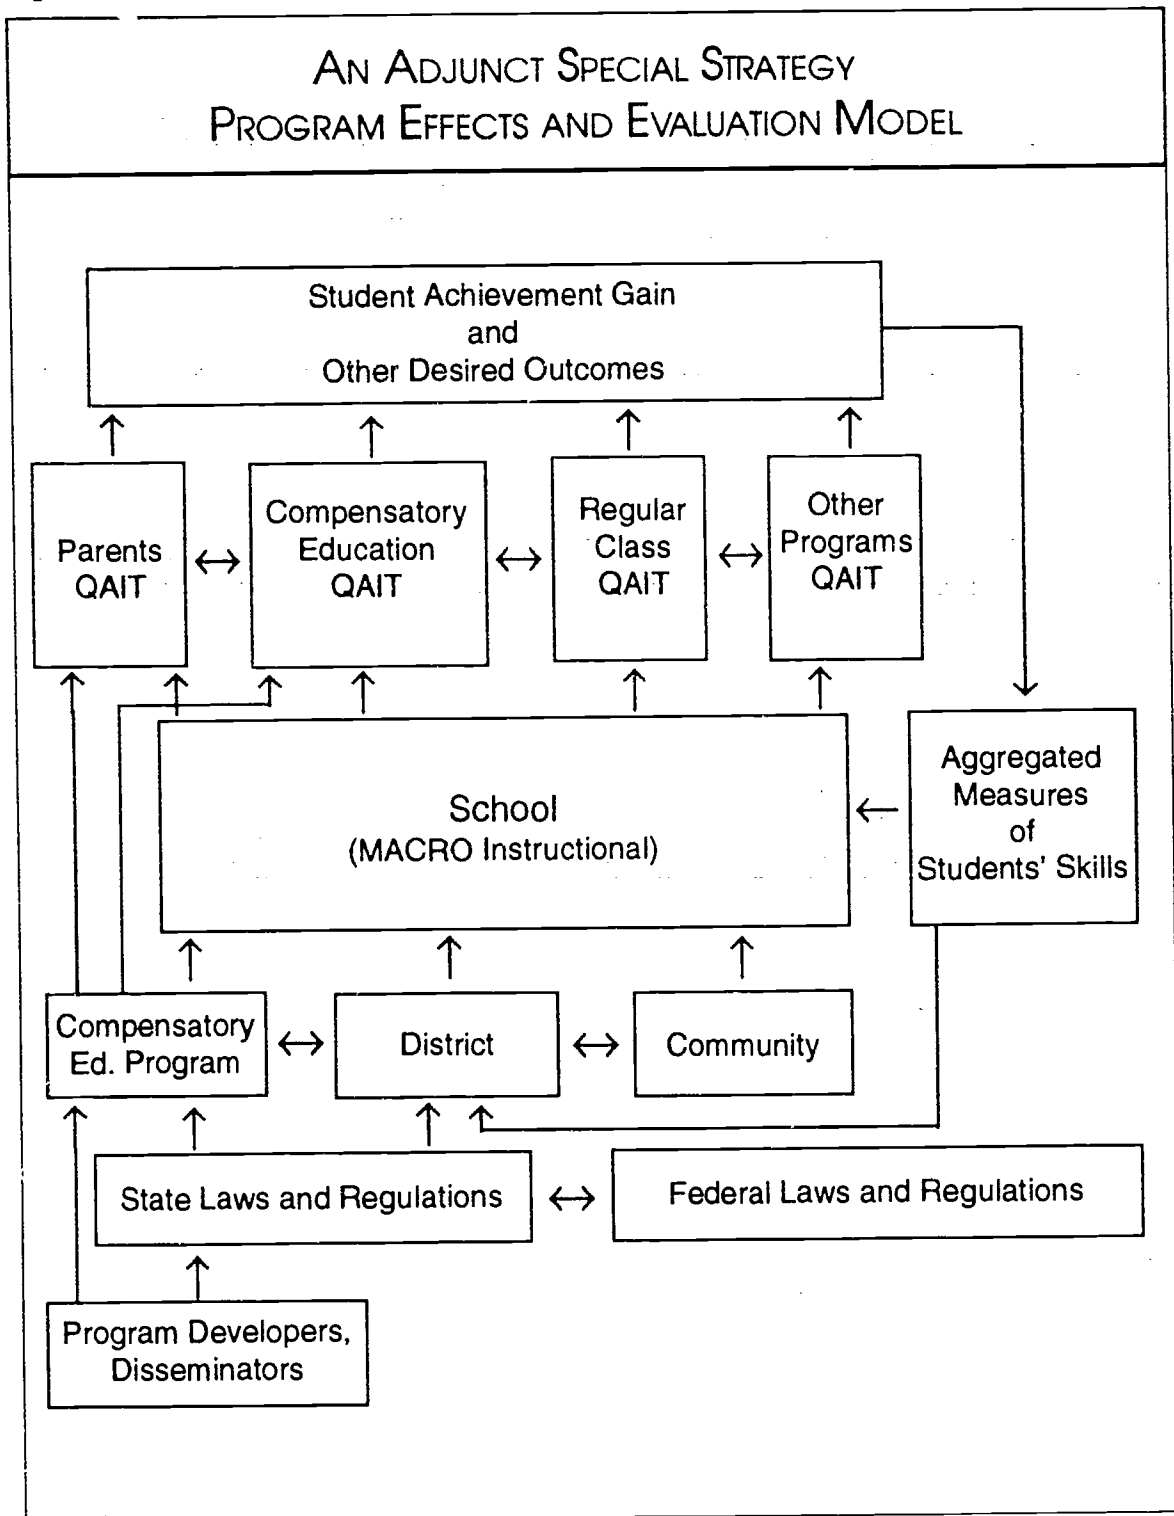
AN ADJUNCT SPECIAL STRATEGY
PROGRAM EFFECTS AND EVALUATION MODEL

Student Achievement Gain
and
Other Desired Outcomes

Parents
QAIT

Compensatory
Education
QAIT

Regular
Class
QAIT

Other
Programs
QAIT

School
(MACRO Instructional)

Aggregated
Measures
of
Students' Skills

Compensatory
Ed. Program

District

Community

State Laws and Regulations

Federal Laws and Regulations

Program Developers,
Disseminators